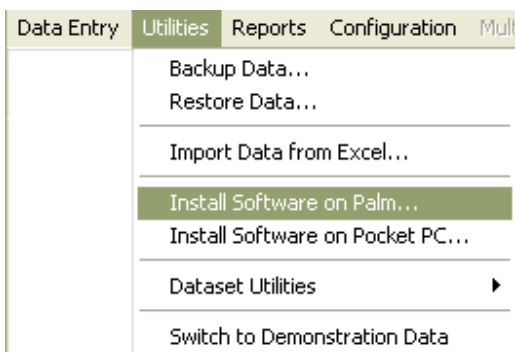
Data Entry Utilities Reports Configuration Mult

Backup Data...
Restore Data...

Import Data from Excel...

Install Software on Palm...
Install Software on Pocket PC...

Dataset Utilities

Switch to Demonstration Data